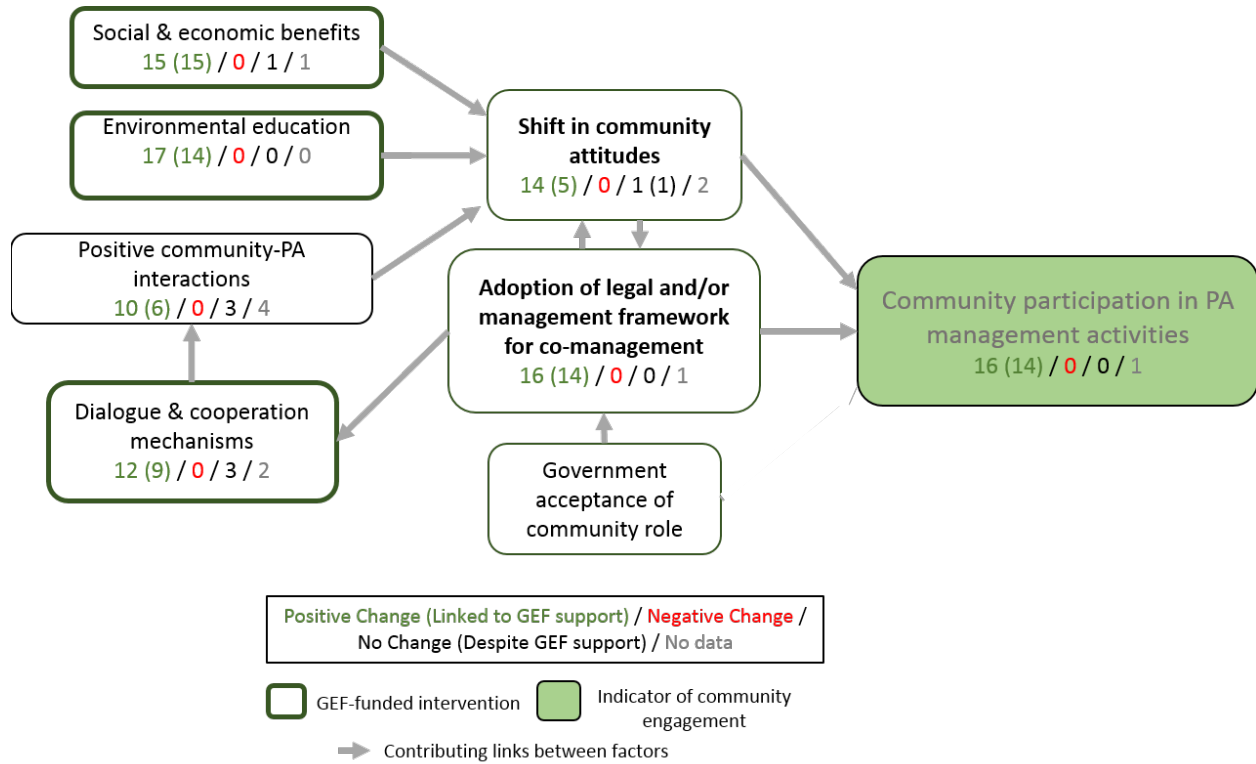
Social & economic benefits
15 (15) / 0 / 1 / 1

Environmental education
17 (14) / 0 / 0 / 0

Positive community-PA interactions
10 (6) / 0 / 3 / 4

Dialogue & cooperation mechanisms
12 (9) / 0 / 3 / 2

Shift in community attitudes
14 (5) / 0 / 1 (1) / 2

Adoption of legal and/or management framework for co-management
16 (14) / 0 / 0 / 1

Government acceptance of community role

Community participation in PA management activities
16 (14) / 0 / 0 / 1

Positive Change (Linked to GEF support) / Negative Change / No Change (Despite GEF support) / No data

GEF-funded intervention

Indicator of community engagement

Contributing links between factors